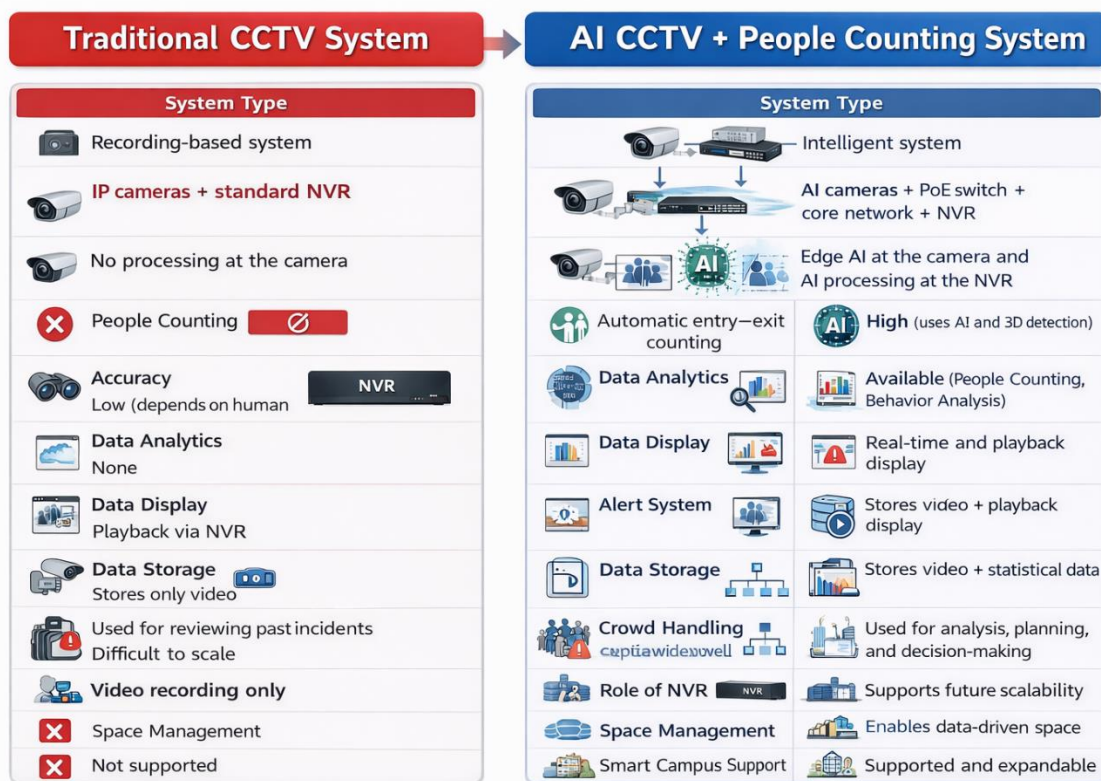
Traditional CCTV System

System Type

Recording-based system

IP cameras + standard NVR

No processing at the camera

People Counting ⊘

Accuracy
Low (depends on human

NVR

Data Analytics
None

Data Display
Playback via NVR

Data Storage
Stores only video

Used for reviewing past incidents
Difficult to scale

Video recording only

Space Management

Not supported

AI CCTV + People Counting System

System Type

Intelligent system

AI cameras + PoE switch + core network + NVR

AI

Edge AI at the camera and AI processing at the NVR

Automatic entry–exit counting

AI

High (uses AI and 3D detection)

Data Analytics

Available (People Counting, Behavior Analysis)

Data Display

Real-time and playback display

Alert System

Stores video + playback display

Data Storage

Stores video + statistical data

Crowd Handling
cuptiawidewell

Used for analysis, planning, and decision-making

Role of NVR

NVR

Supports future scalability

Space Management

Enables data-driven space

Smart Campus Support

Supported and expandable